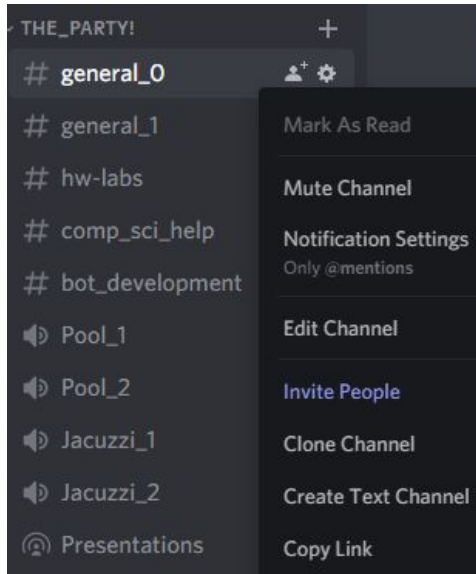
THE_PARTY! +

# general_0

# general_1

# hw-labs

# comp_sci_help

# bot_development

Pool_1

Pool_2

Jacuzzi_1

Jacuzzi_2

Presentations

Mark As Read

Mute Channel

Notification Settings
Only @mentions

Edit Channel

Invite People

Clone Channel

Create Text Channel

Copy Link